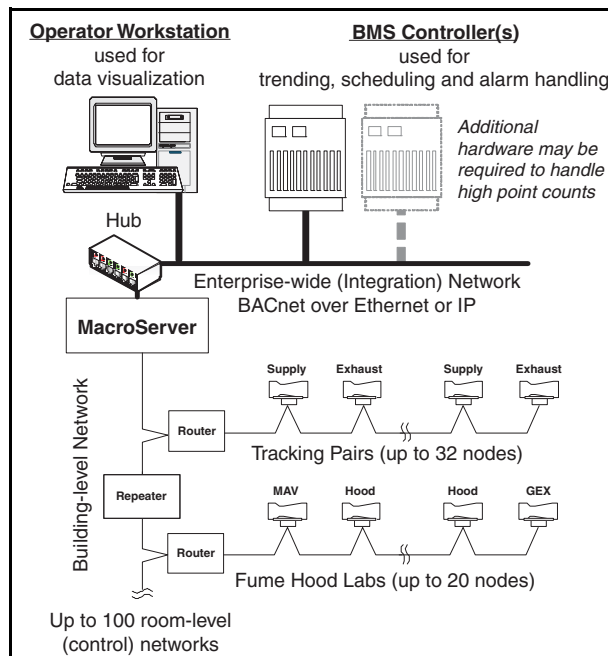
Operator Workstation
used for
data visualization

BMS Controller(s)
used for
trending, scheduling and alarm handling

Additional hardware may be required to handle high point counts

Hub

Enterprise-wide (Integration) Network
BACnet over Ethernet or IP

MacroServer

Building-level Network

Router

Supply Exhaust Supply Exhaust

Tracking Pairs (up to 32 nodes)

Repeater

MAV Hood Hood GEX

Router

Fume Hood Labs (up to 20 nodes)

Up to 100 room-level
(control) networks